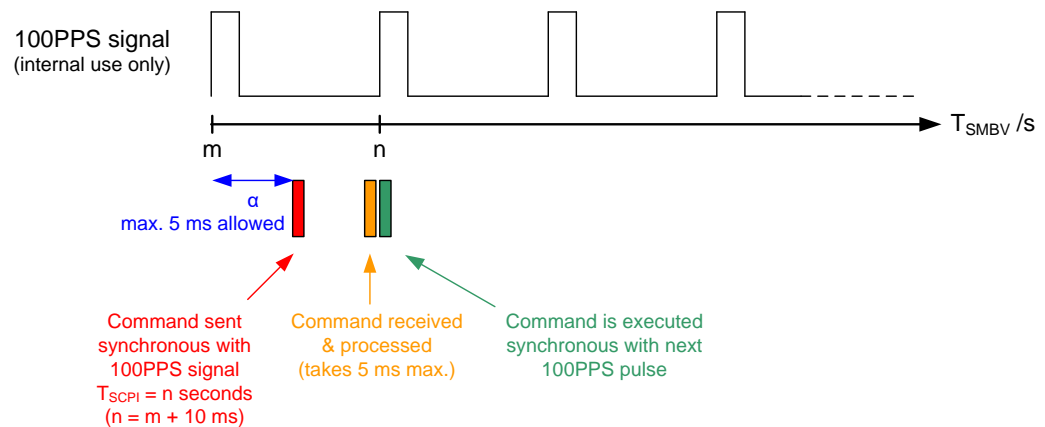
100PPS signal
(internal use only)

$T_{SMBV}$ /s

m

n

α
max. 5 ms allowed

Command sent synchronous with 100PPS signal
$T_{SCPI}$ = n seconds
(n = m + 10 ms)

Command received & processed
(takes 5 ms max.)

Command is executed synchronous with next 100PPS pulse